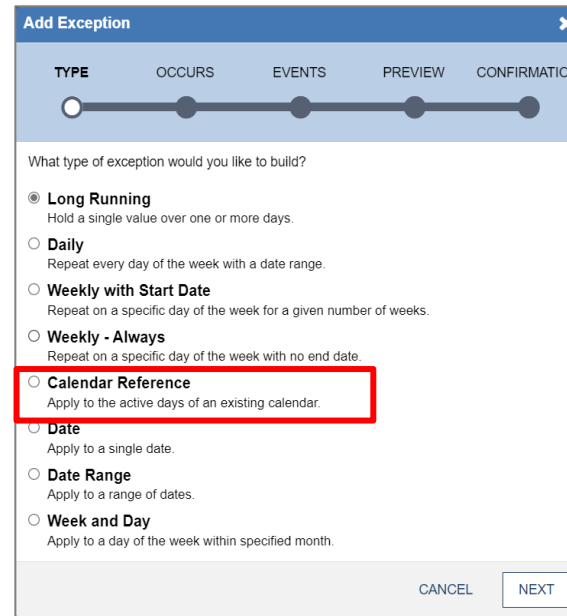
Add Exception

TYPE OCCURS EVENTS PREVIEW CONFIRMATIO

What type of exception would you like to build?

Long Running
Hold a single value over one or more days.

Daily
Repeat every day of the week with a date range.

Weekly with Start Date
Repeat on a specific day of the week for a given number of weeks.

Weekly - Always
Repeat on a specific day of the week with no end date.

Calendar Reference
Apply to the active days of an existing calendar.

Date
Apply to a single date.

Date Range
Apply to a range of dates.

Week and Day
Apply to a day of the week within specified month.

CANCEL NEXT